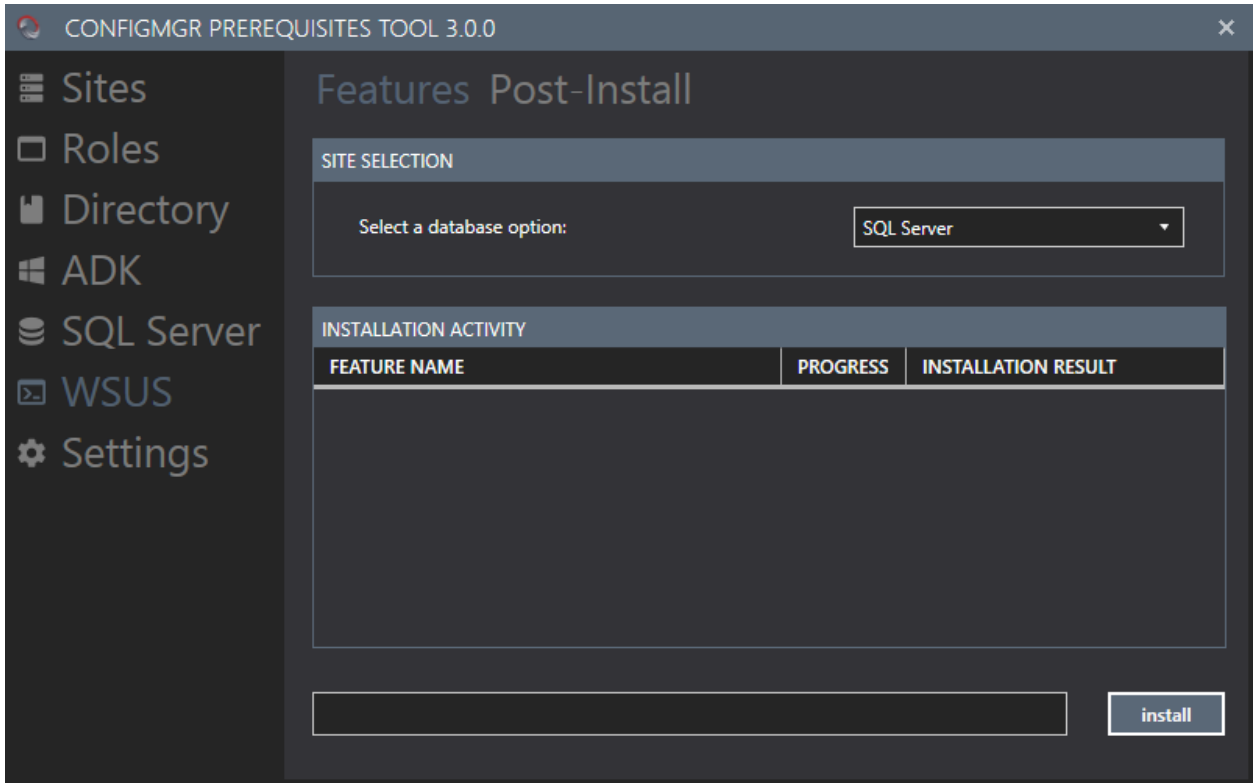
CONFIGMGR PREREQUISITES TOOL 3.0.0

×

Sites
Roles
Directory
ADK
SQL Server
WSUS
Settings

Features Post-Install

SITE SELECTION

Select a database option:

SQL Server

INSTALLATION ACTIVITY

| FEATURE NAME | PROGRESS | INSTALLATION RESULT |
|---|---|---|

install